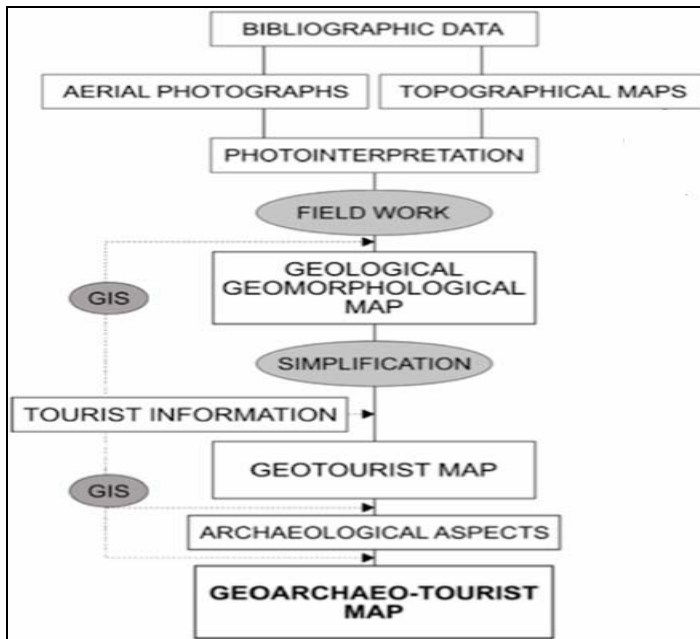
BIBLIOGRAPHIC DATA

AERIAL PHOTOGRAPHS

TOPOGRAPHICAL MAPS

PHOTOINTERPRETATION

FIELD WORK

GIS

GEOLOGICAL GEOMORPHOLOGICAL MAP

SIMPLIFICATION

TOURIST INFORMATION

GEOTOURIST MAP

GIS

ARCHAEOLOGICAL ASPECTS

GEOARCHAEO-TOURIST MAP